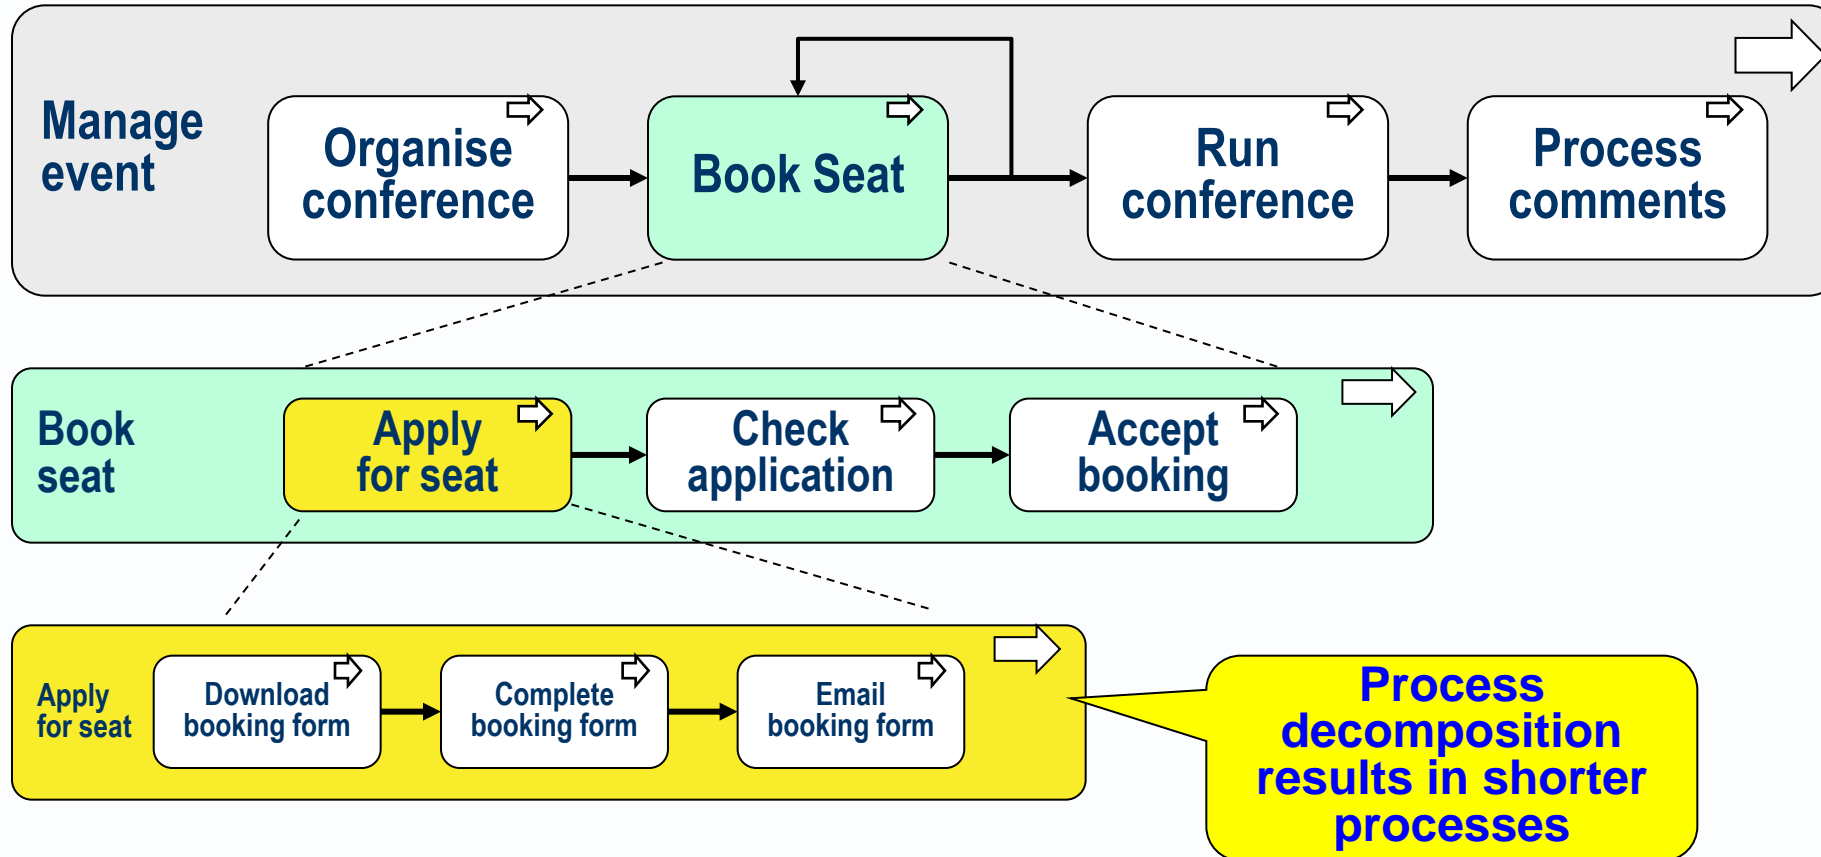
Manage event

Organise conference

Book Seat

Run conference

Process comments

Book seat

Apply for seat

Check application

Accept booking

Apply for seat

Download booking form

Complete booking form

Email booking form

Process decomposition results in shorter processes